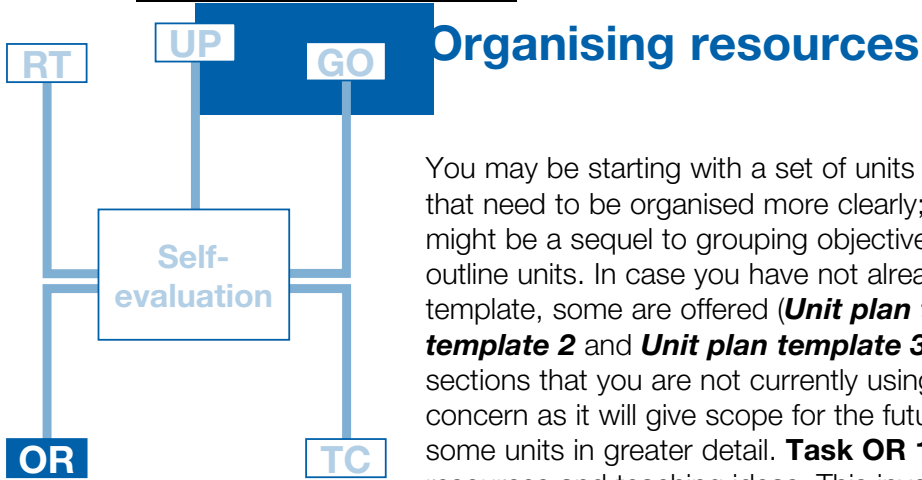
RT

UP

GO

Self-evaluation

OR

TC

Organising resources

You may be starting with a set of units that need to be organised more clearly; might be a sequel to grouping objective outline units. In case you have not alrea template, some are offered (Unit plan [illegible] template 2 and Unit plan template 3 sections that you are not currently using concern as it will give scope for the futu some units in greater detail. Task OR 1 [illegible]